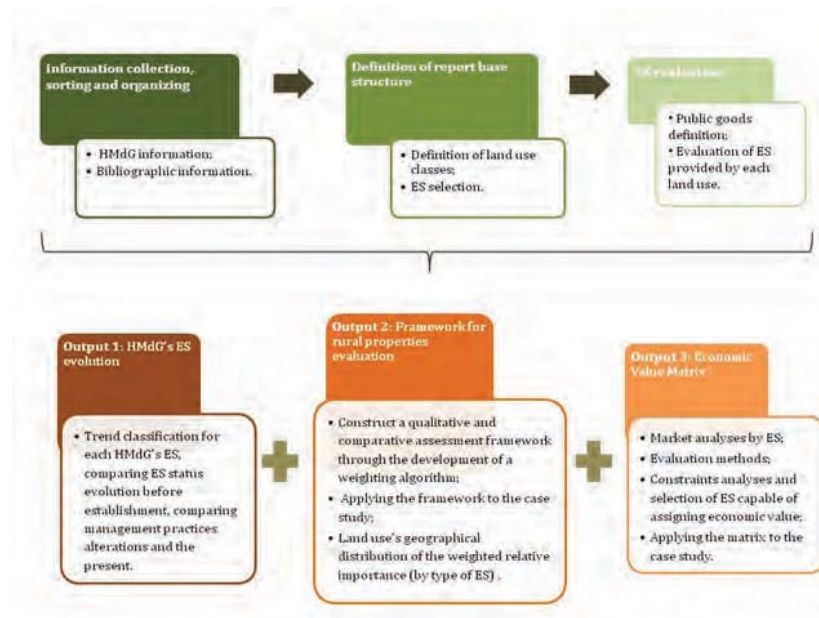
Information collection, sorting and organizing

• HMdG information;
• Bibliographic information.

Definition of report base structure

• Definition of land use classes;
• ES selection.

ES evaluation

• Public goods definition;
• Evaluation of ES provided by each land use.

Output 1: HMdG's ES evolution

• Trend classification for each HMdG's ES, comparing ES status evolution before establishment, comparing management practices alterations and the present.

Output 2: Framework for rural properties evaluation

• Construct a qualitative and comparative assessment framework through the development of a weighting algorithm;
• Applying the framework to the case study;
• Land use's geographical distribution of the weighted relative importance (by type of ES) .

Output 3: Economic Value Matrix

• Market analyses by ES;
• Evaluation methods;
• Constraints analyses and selection of ES capable of assigning economic value;
• Applying the matrix to the case study.